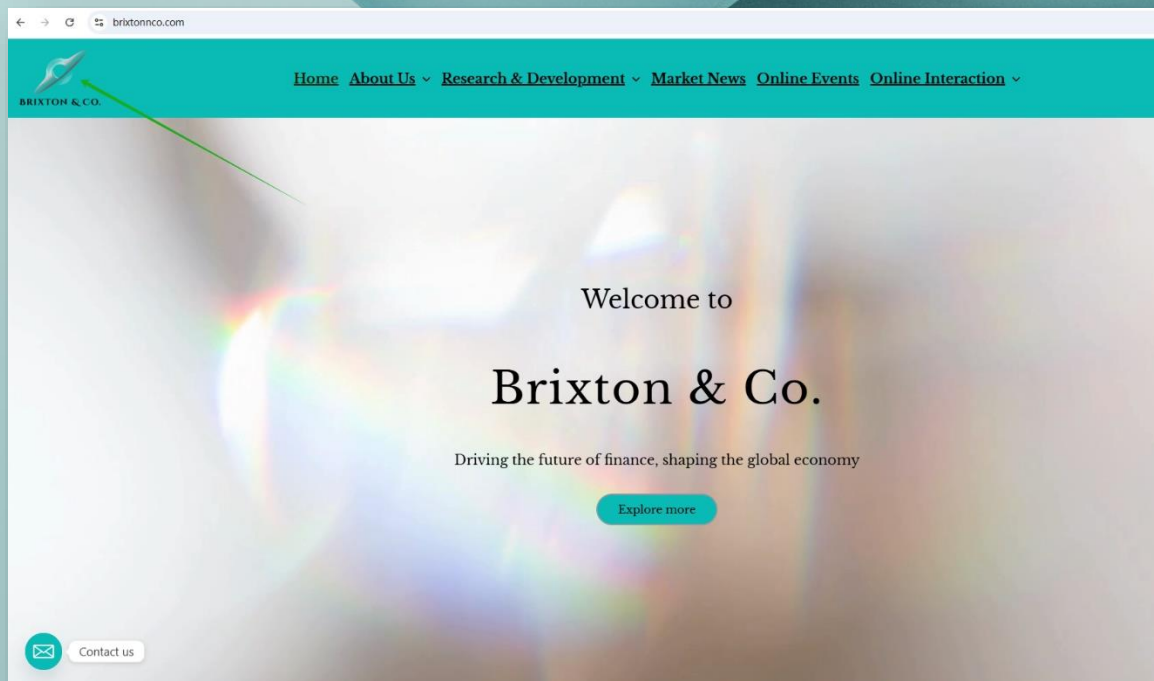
brixtonnco.com

BRIXTON & CO.

Home About Us Research & Development Market News Online Events Online Interaction

Welcome to

Brixton & Co.

Driving the future of finance, shaping the global economy

Explore more

Contact us